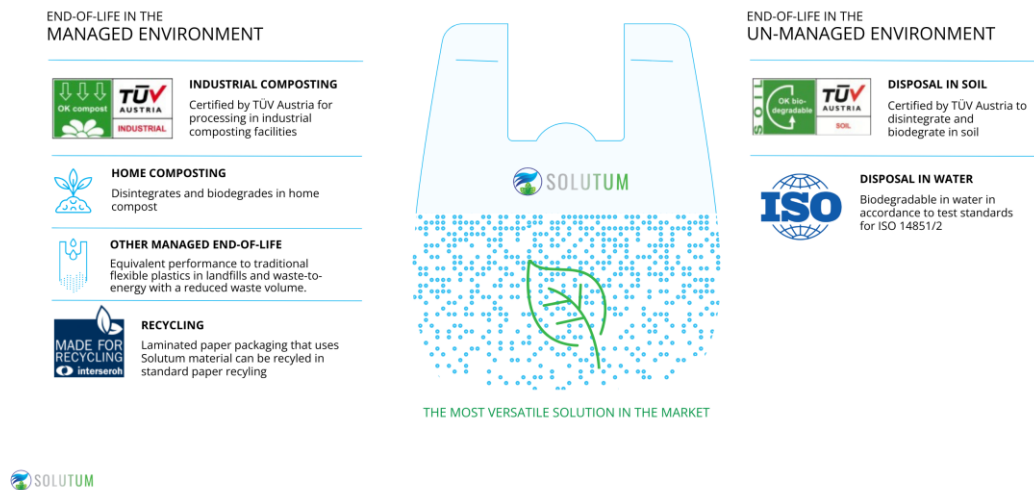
END-OF-LIFE IN THE
MANAGED ENVIRONMENT

OK compost TÜV AUSTRIA INDUSTRIAL

INDUSTRIAL COMPOSTING
Certified by TÜV Austria for processing in industrial composting facilities

HOME COMPOSTING
Disintegrates and biodegrades in home compost

OTHER MANAGED END-OF-LIFE
Equivalent performance to traditional flexible plastics in landfills and waste-to-energy with a reduced waste volume.

MADE FOR RECYCLING interseroh

RECYCLING
Laminated paper packaging that uses Solutum material can be recyled in standard paper recyling

SOLUTUM

THE MOST VERSATILE SOLUTION IN THE MARKET

END-OF-LIFE IN THE
UN-MANAGED ENVIRONMENT

SOIL OK biodegradable TÜV AUSTRIA SOIL

DISPOSAL IN SOIL
Certified by TÜV Austria to disintegrate and biodegrate in soil

ISO

DISPOSAL IN WATER
Biodegradable in water in accordance to test standards for ISO 14851/2

SOLUTUM